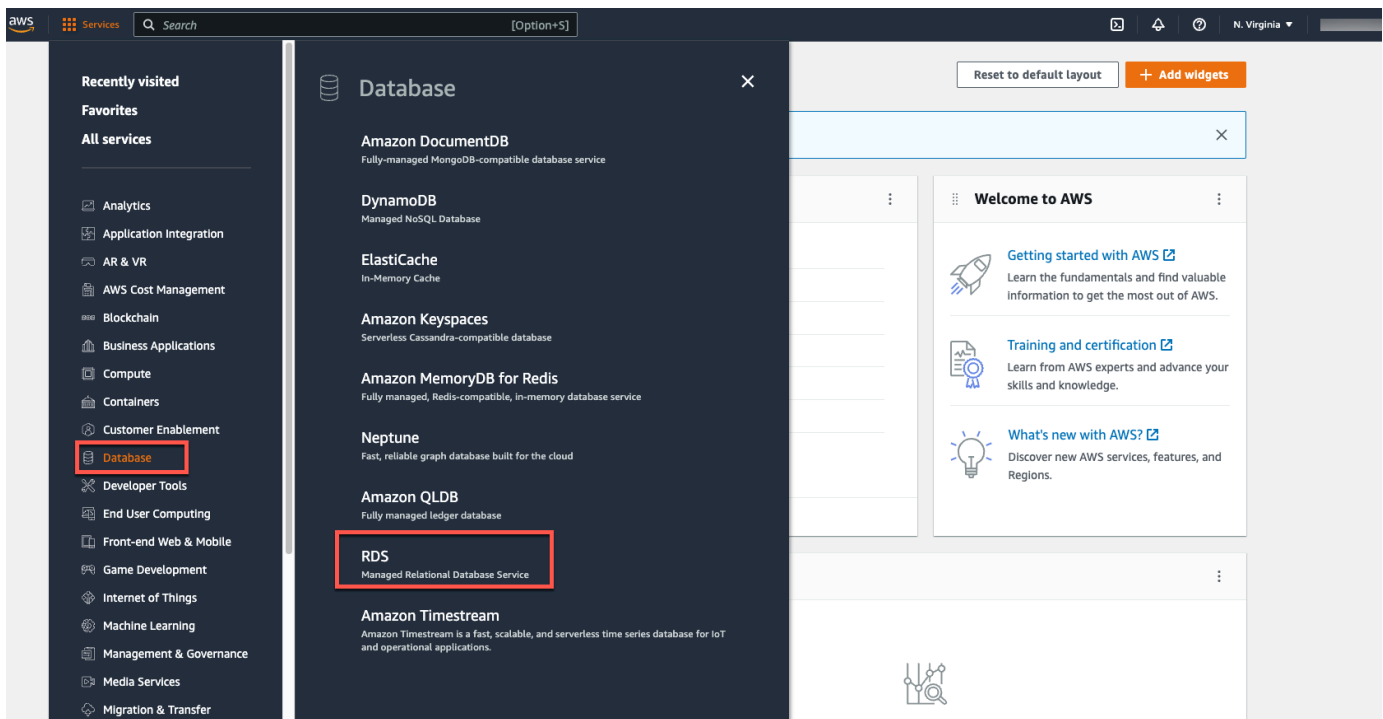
aws Services Search [Option+S] N. Virginia

Recently visited
Favorites
All services

Analytics
Application Integration
AR & VR
AWS Cost Management
Blockchain
Business Applications
Compute
Containers
Customer Enablement
Database
Developer Tools
End User Computing
Front-end Web & Mobile
Game Development
Internet of Things
Machine Learning
Management & Governance
Media Services
Migration & Transfer

Database

Amazon DocumentDB
Fully-managed MongoDB-compatible database service

DynamoDB
Managed NoSQL Database

ElastiCache
In-Memory Cache

Amazon Keyspaces
Serverless Cassandra-compatible database

Amazon MemoryDB for Redis
Fully managed, Redis-compatible, in-memory database service

Neptune
Fast, reliable graph database built for the cloud

Amazon QLDB
Fully managed ledger database

RDS
Managed Relational Database Service

Amazon Timestream
Amazon Timestream is a fast, scalable, and serverless time series database for IoT and operational applications.

Reset to default layout
+ Add widgets

Welcome to AWS

Getting started with AWS
Learn the fundamentals and find valuable information to get the most out of AWS.

Training and certification
Learn from AWS experts and advance your skills and knowledge.

What's new with AWS?
Discover new AWS services, features, and Regions.